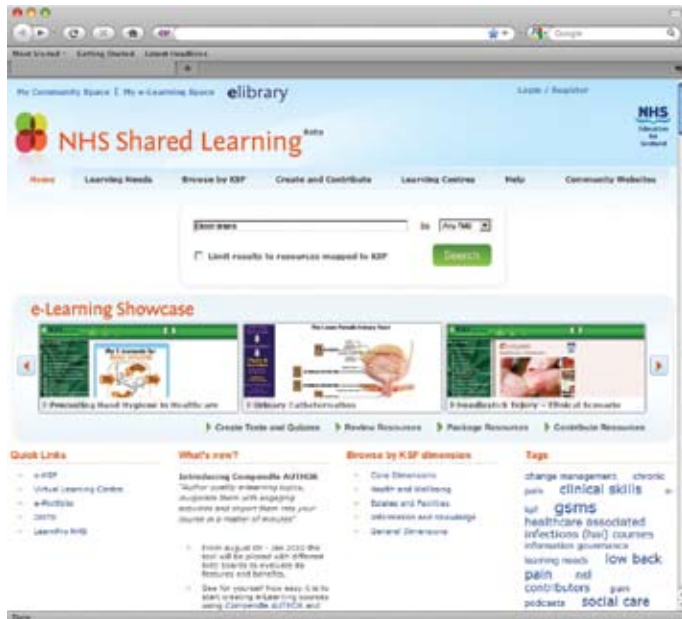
Google

Most Visited Getting Started Latest Headlines

My Community Space | My e-Learning Space elibrary

Login / Register

NHS Education for Scotland

NHS Shared Learning Beta

Home Learning Needs Browse by KSF Create and Contribute Learning Centres Help Community Websites

Enter search in Any field

Limit results to resources mapped to KSF

Search

e-Learning Showcase

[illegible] Hand Hygiene in Healthcare

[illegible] Urinary Catheterisation

Needlestick Injury - Clinical Scenario

Create Tests and Quizzes Review Resources Package Resources Contribute Resources

Quick Links

e-KSF
Virtual Learning Centre
e-Portfolio
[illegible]
LearnPro NHS

What's new?

Introducing Compendle AUTHOR
"Author quality e-learning topics, invigorate them with engaging activities and import them into your course in a matter of minutes"

From August 09 - Jan 2010 the tool will be piloted with different NHS boards to evaluate its features and benefits.

See for yourself how easy it is to start creating e-learning courses using Compendle AUTHOR and

Browse by KSF dimension

Core Dimensions
Health and Wellbeing
Estates and Facilities
Information and Knowledge
General Dimensions

Tags

change management chronic pain clinical skills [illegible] ksf gsms healthcare associated infections (hai) courses information governance learning needs low back pain nel contributors pain podcasts social care

Done